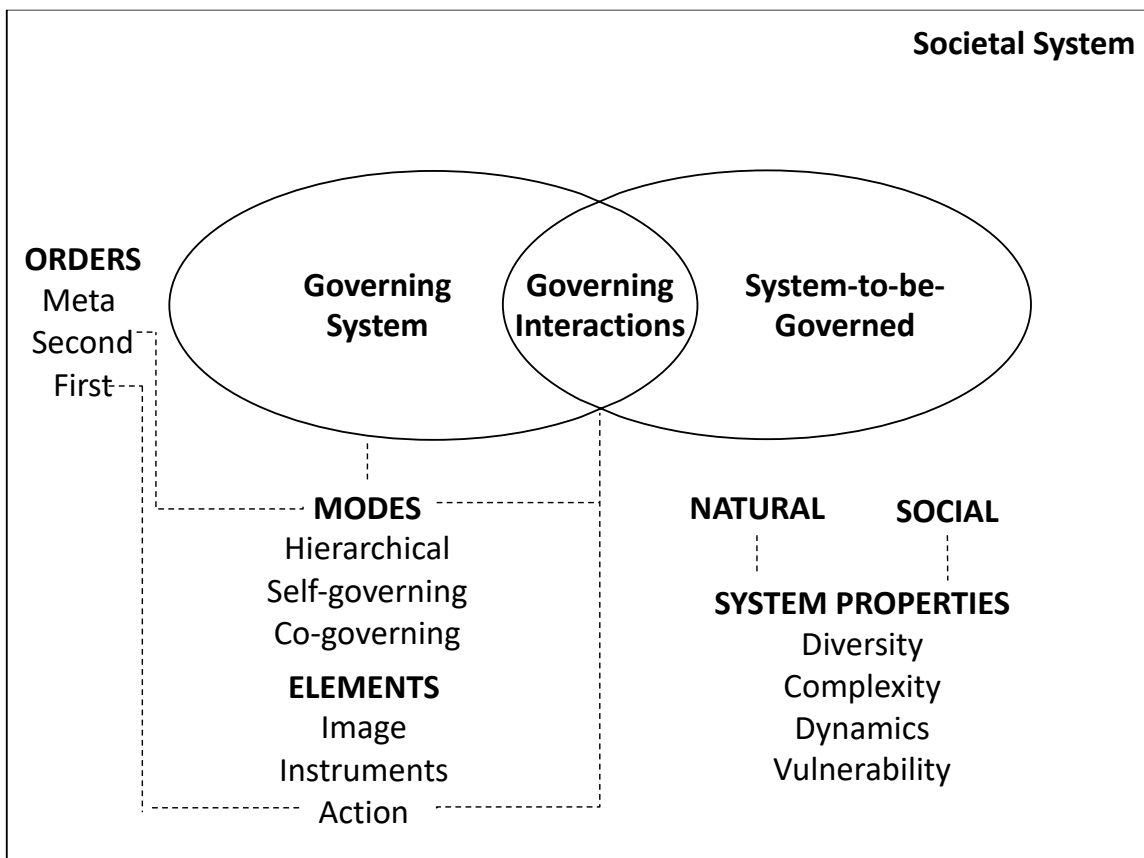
Societal System

ORDERS
Meta
Second
First

Governing System

Governing Interactions

System-to-be-Governed

MODES
Hierarchical
Self-governing
Co-governing

ELEMENTS
Image
Instruments
Action

NATURAL

SOCIAL

SYSTEM PROPERTIES
Diversity
Complexity
Dynamics
Vulnerability